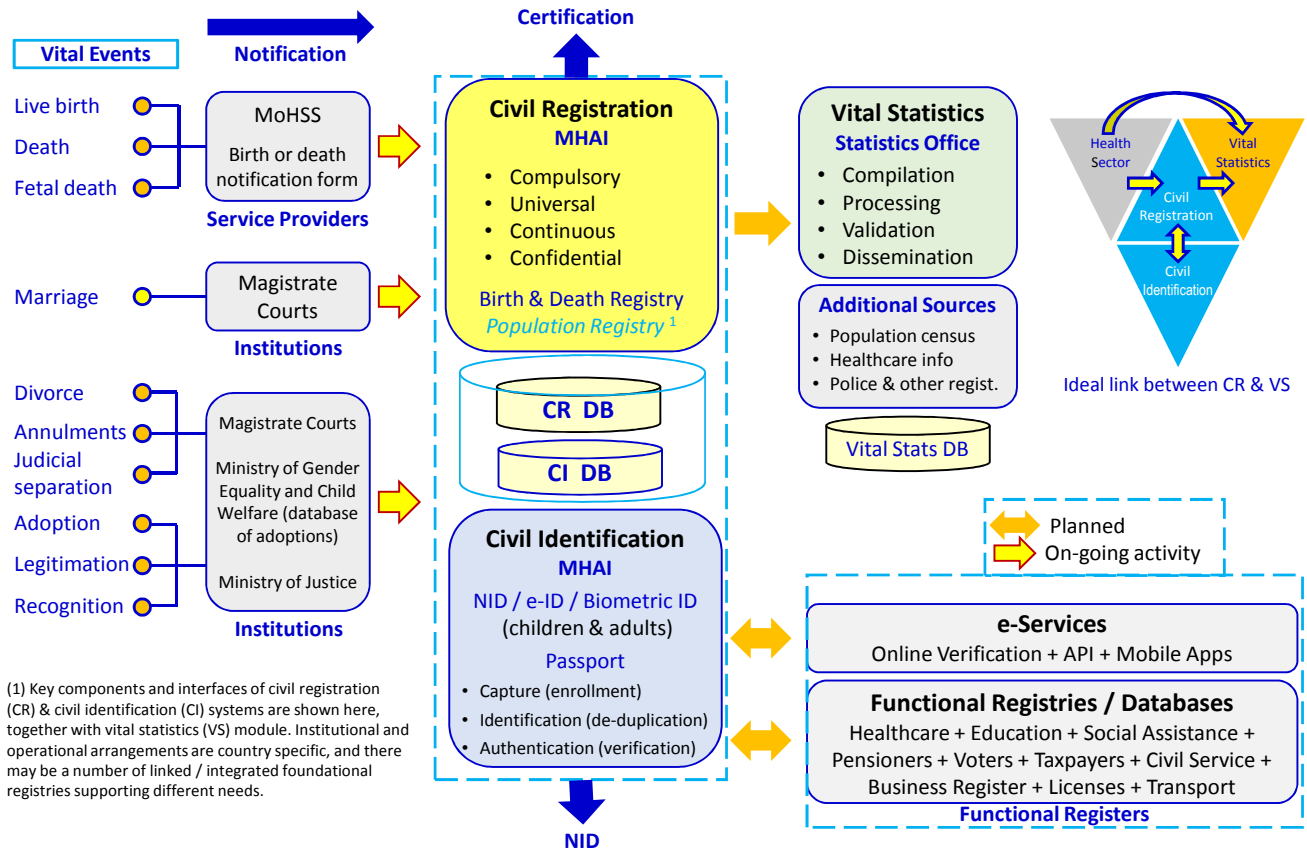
Vital Events

Notification

Certification

Live birth
Death
Fetal death

MoHSS
Birth or death notification form
Service Providers

Marriage

Magistrate Courts
Institutions

Divorce
Annulments
Judicial separation
Adoption
Legitimation
Recognition

Magistrate Courts
Ministry of Gender Equality and Child Welfare (database of adoptions)
Ministry of Justice
Institutions

Civil Registration
MHAI
• Compulsory
• Universal
• Continuous
• Confidential
Birth & Death Registry
Population Registry $^1$

CR DB
CI DB

Civil Identification
MHAI
NID / e-ID / Biometric ID
(children & adults)
Passport
• Capture (enrollment)
• Identification (de-duplication)
• Authentication (verification)

NID

Vital Statistics
Statistics Office
• Compilation
• Processing
• Validation
• Dissemination

Additional Sources
• Population census
• Healthcare info
• Police & other regist.

Vital Stats DB

Health Sector
Vital Statistics
Civil Registration
Civil Identification
Ideal link between CR & VS

Planned
On-going activity

e-Services
Online Verification + API + Mobile Apps

Functional Registries / Databases
Healthcare + Education + Social Assistance + Pensioners + Voters + Taxpayers + Civil Service + Business Register + Licenses + Transport
Functional Registers

(1) Key components and interfaces of civil registration (CR) & civil identification (CI) systems are shown here, together with vital statistics (VS) module. Institutional and operational arrangements are country specific, and there may be a number of linked / integrated foundational registries supporting different needs.